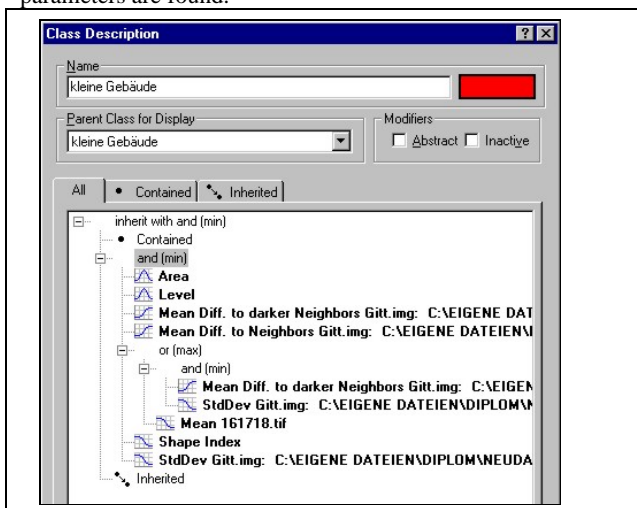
parameters are found.

Class Description

?

Name

kleine Gebäude

Parent Class for Display

kleine Gebäude

Modifiers

Abstract

Inactive

All

Contained

Inherited

inherit with and (min)

Contained

and (min)

Area

Level

Mean Diff. to darker Neighbors Gitt.img: C:\EIGENE DAT

Mean Diff. to Neighbors Gitt.img: C:\EIGENE DATEIEN\

or (max)

and (min)

Mean Diff. to darker Neighbors Gitt.img: C:\EIGEN

StdDev Gitt.img: C:\EIGENE DATEIEN\DIPLOM\

Mean 161718.tif

Shape Index

StdDev Gitt.img: C:\EIGENE DATEIEN\DIPLOM\NEUDA

Inherited